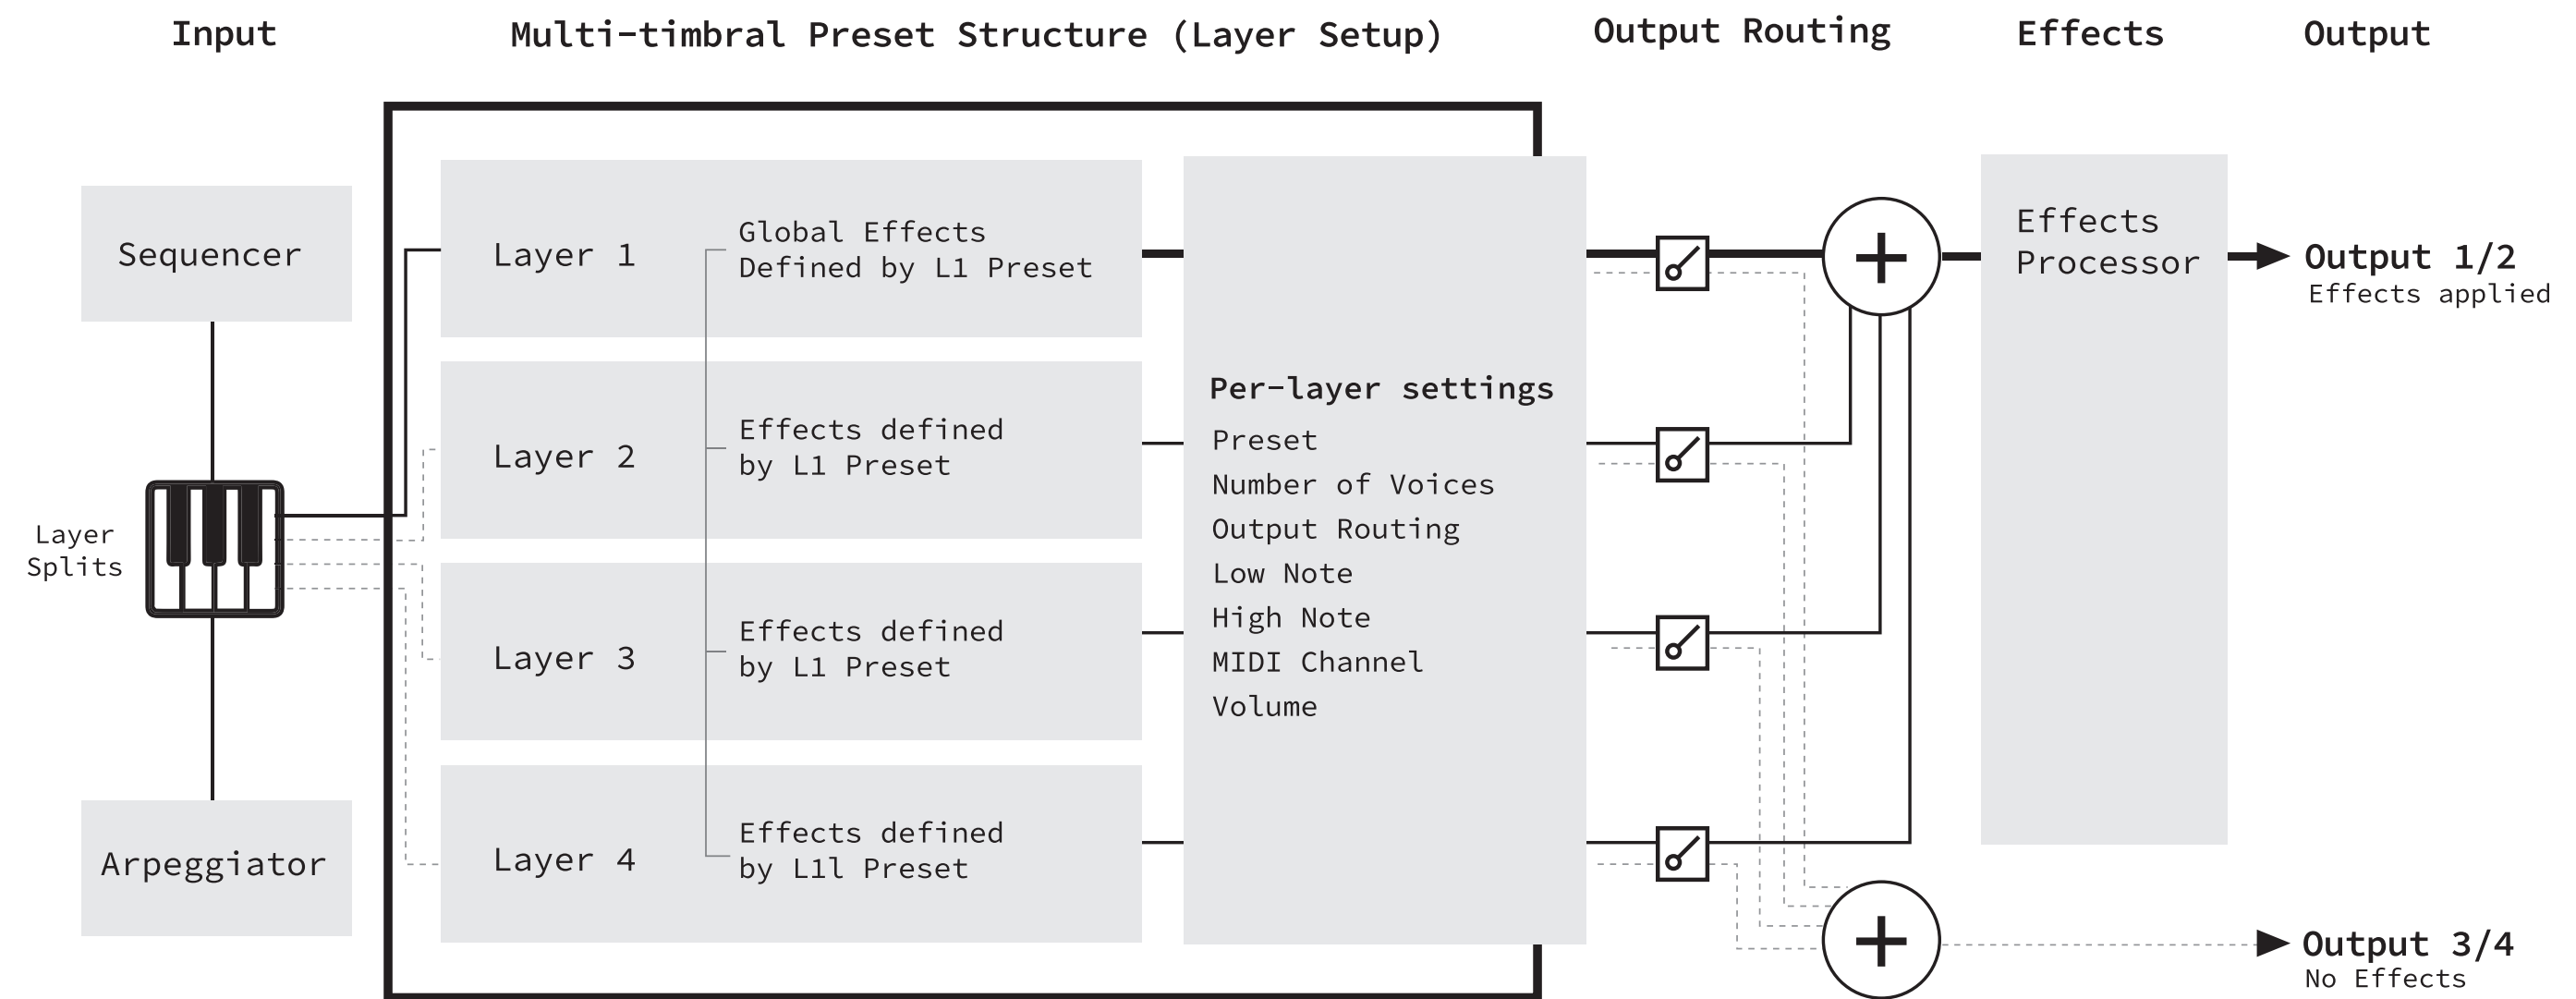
Input

Multi-timbral Preset Structure (Layer Setup)

Output Routing

Effects

Output

Sequencer

Layer Splits

Arpeggiator

Layer 1

Global Effects Defined by L1 Preset

Layer 2

Effects defined by L1 Preset

Layer 3

Effects defined by L1 Preset

Layer 4

Effects defined by L1l Preset

Per-layer settings
Preset
Number of Voices
Output Routing
Low Note
High Note
MIDI Channel
Volume

Effects Processor

Output 1/2
Effects applied

Output 3/4
No Effects